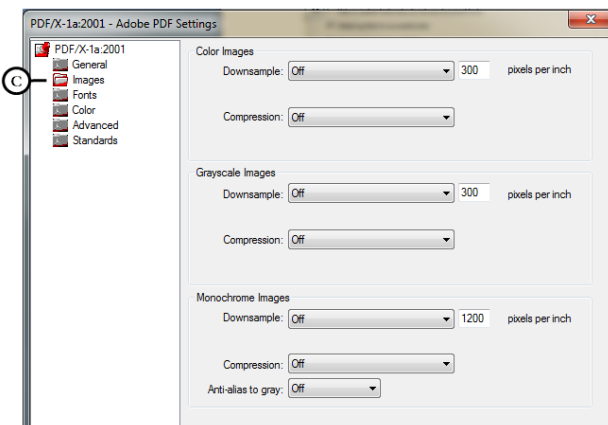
PDF/X-1a:2001 - Adobe PDF Settings

C

PDF/X-1a:2001
General
Images
Fonts
Color
Advanced
Standards

Color Images
Downsample: Off 300 pixels per inch
Compression: Off

Grayscale Images
Downsample: Off 300 pixels per inch
Compression: Off

Monochrome Images
Downsample: Off 1200 pixels per inch
Compression: Off
Anti-alias to gray: Off